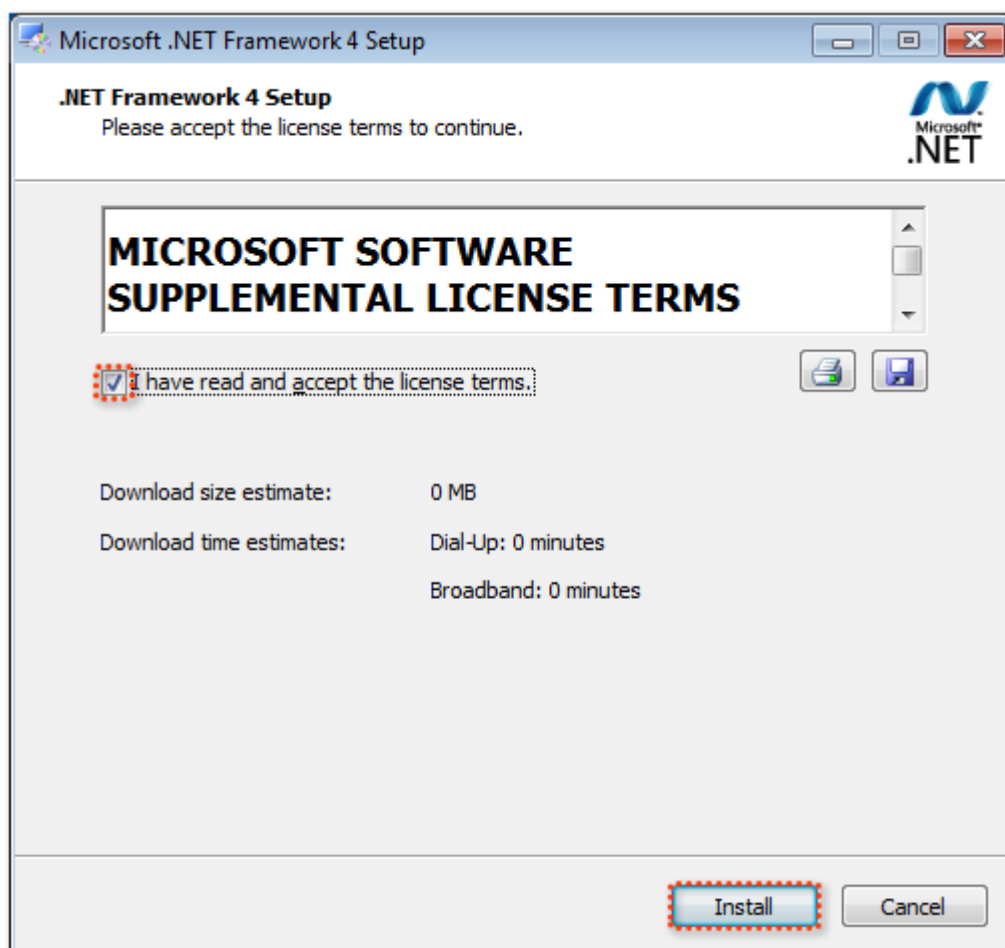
Microsoft .NET Framework 4 Setup

.NET Framework 4 Setup
Please accept the license terms to continue.

Microsoft
.NET

MICROSOFT SOFTWARE SUPPLEMENTAL LICENSE TERMS

I have read and accept the license terms.

Download size estimate: 0 MB

Download time estimates: Dial-Up: 0 minutes

Broadband: 0 minutes

Install

Cancel